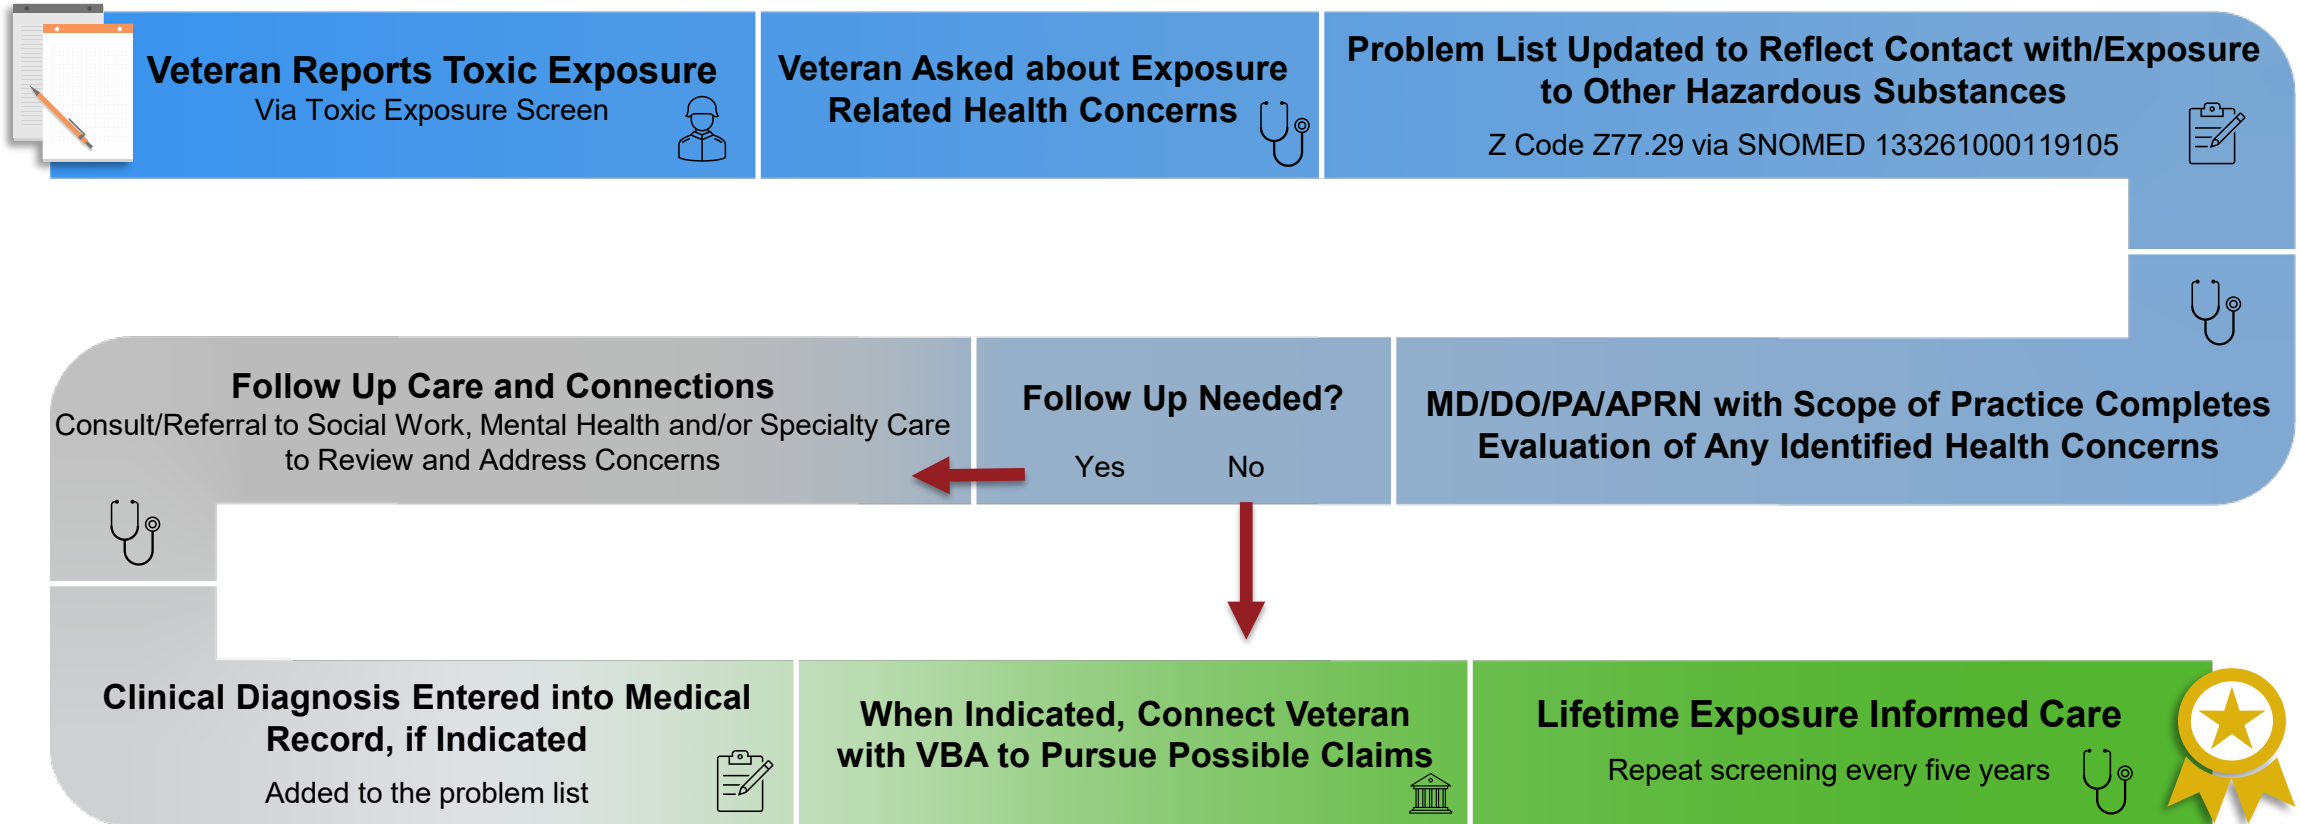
Veteran Reports Toxic Exposure
Via Toxic Exposure Screen

Veteran Asked about Exposure Related Health Concerns

Problem List Updated to Reflect Contact with/Exposure to Other Hazardous Substances
Z Code Z77.29 via SNOMED 133261000119105

MD/DO/PA/APRN with Scope of Practice Completes Evaluation of Any Identified Health Concerns

Follow Up Needed?
Yes No

Follow Up Care and Connections
Consult/Referral to Social Work, Mental Health and/or Specialty Care to Review and Address Concerns

Clinical Diagnosis Entered into Medical Record, if Indicated
Added to the problem list

When Indicated, Connect Veteran with VBA to Pursue Possible Claims

Lifetime Exposure Informed Care
Repeat screening every five years